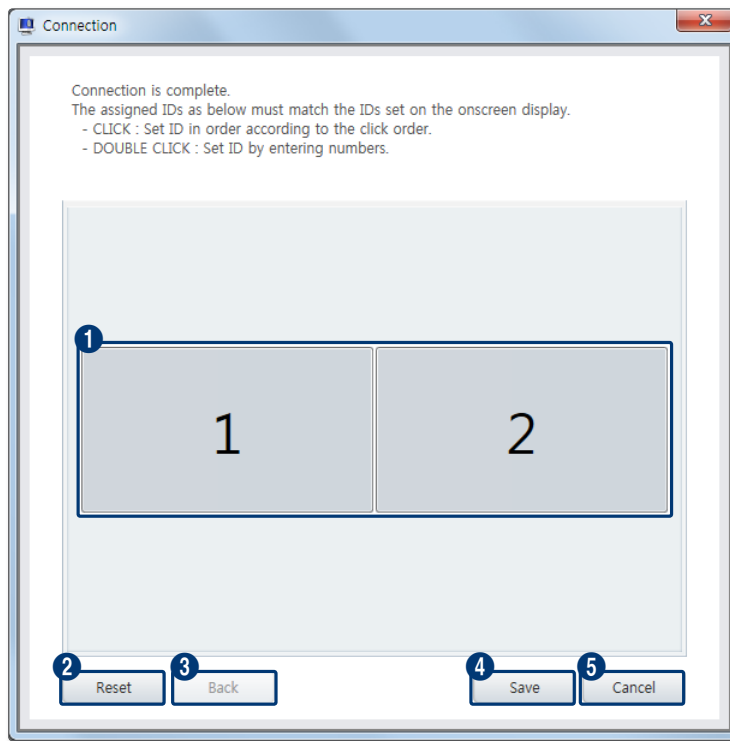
Connection

Connection is complete.
The assigned IDs as below must match the IDs set on the onscreen display.
- CLICK : Set ID in order according to the click order.
- DOUBLE CLICK : Set ID by entering numbers.

1

1

2

2 Reset

3 Back

4 Save

5 Cancel